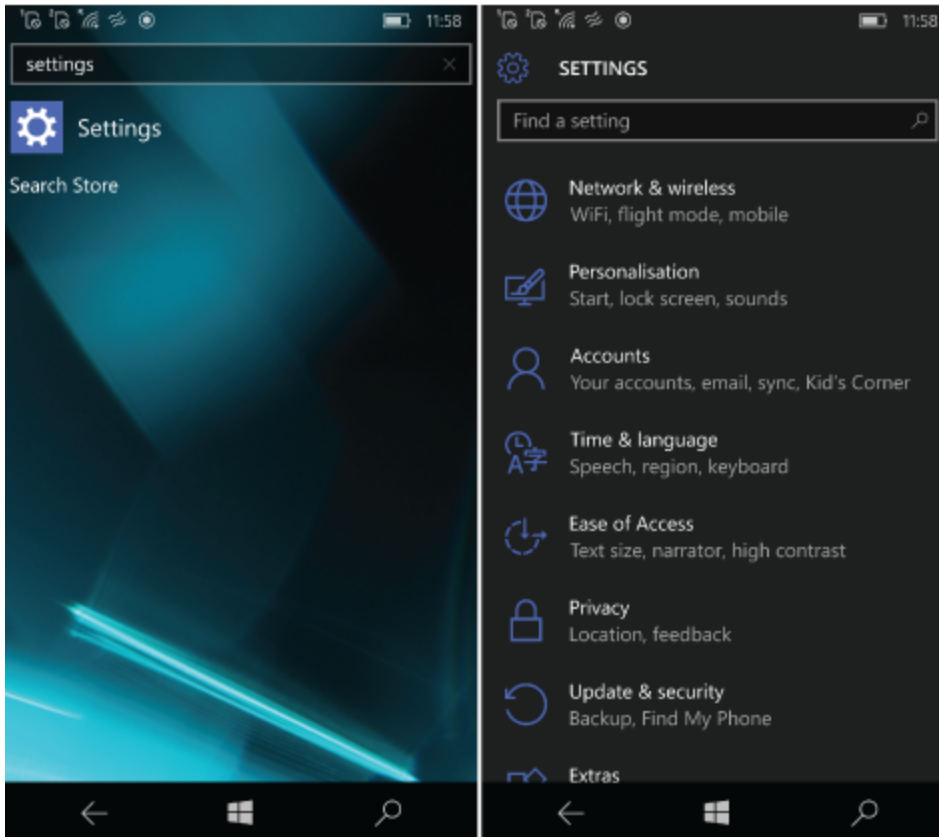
11:58

settings

Settings

Search Store

11:58

SETTINGS

Find a setting

Network & wireless
WiFi, flight mode, mobile

Personalisation
Start, lock screen, sounds

Accounts
Your accounts, email, sync, Kid's Corner

Time & language
Speech, region, keyboard

Ease of Access
Text size, narrator, high contrast

Privacy
Location, feedback

Update & security
Backup, Find My Phone

Extras